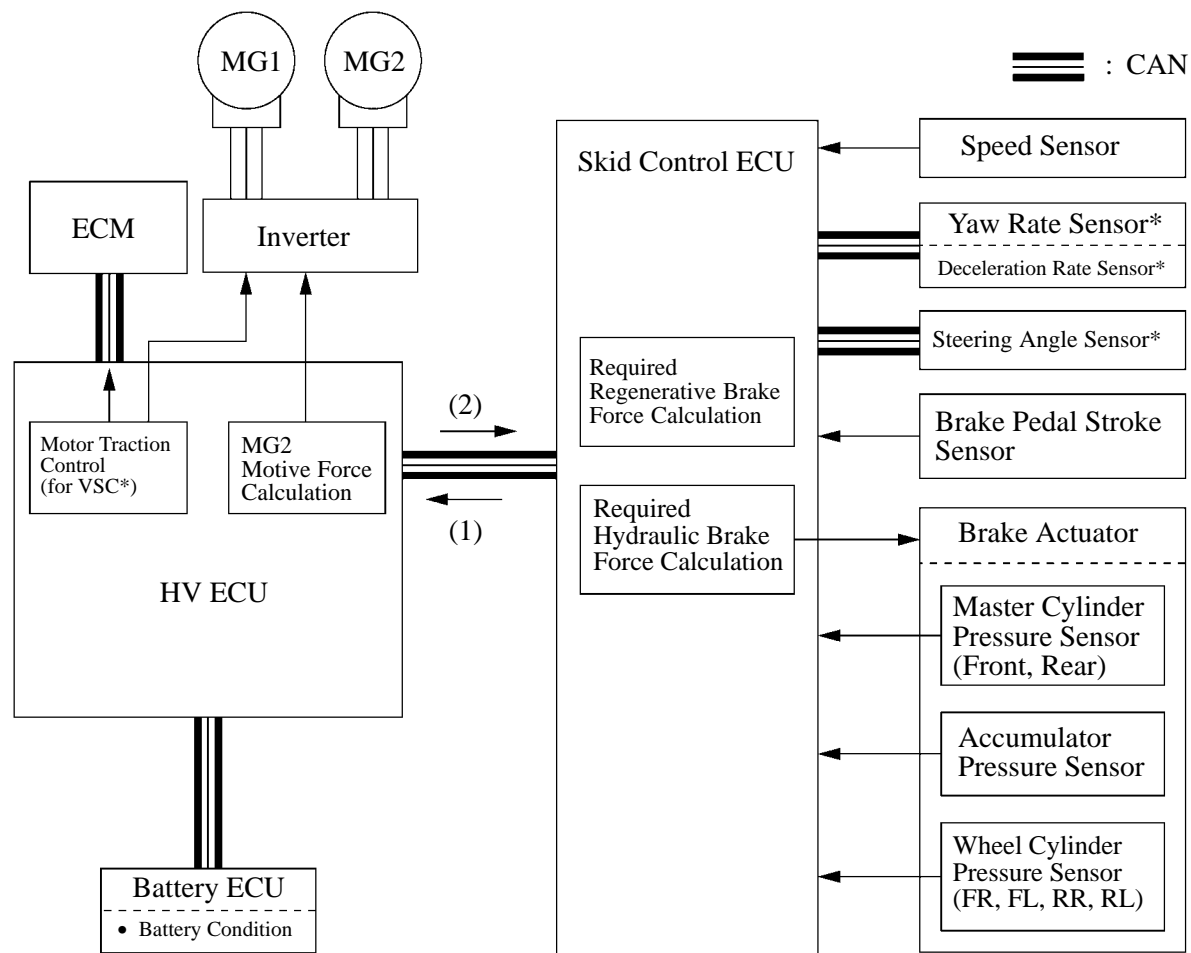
MG1
MG2
: CAN
ECM
Inverter
Skid Control ECU
Speed Sensor
Yaw Rate Sensor*
Deceleration Rate Sensor*
Steering Angle Sensor*
Required Regenerative Brake Force Calculation
(2)
Brake Pedal Stroke Sensor
Motor Traction Control (for VSC*)
MG2 Motive Force Calculation
(1)
Required Hydraulic Brake Force Calculation
Brake Actuator
HV ECU
Master Cylinder Pressure Sensor (Front, Rear)
Accumulator Pressure Sensor
Wheel Cylinder Pressure Sensor (FR, FL, RR, RL)
Battery ECU
• Battery Condition